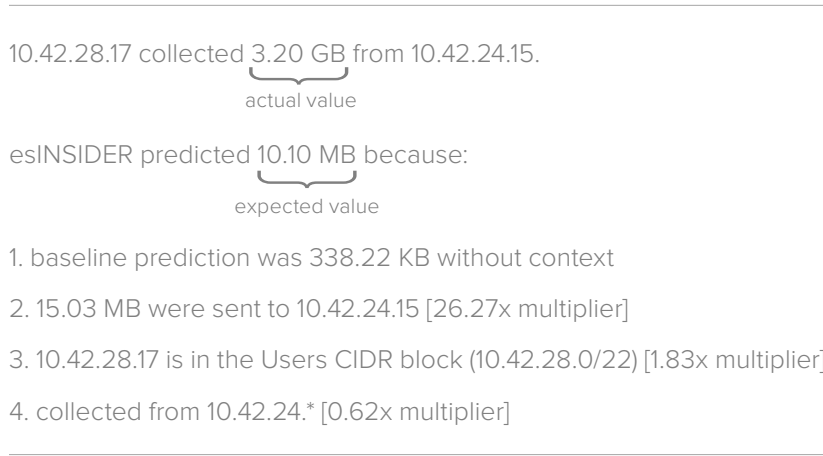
10.42.28.17 collected 3.20 GB from 10.42.24.15.

actual value

esINSIDER predicted 10.10 MB because:

expected value

1. baseline prediction was 338.22 KB without context

2. 15.03 MB were sent to 10.42.24.15 [26.27x multiplier]

3. 10.42.28.17 is in the Users CIDR block (10.42.28.0/22) [1.83x multiplier]

4. collected from 10.42.24.* [0.62x multiplier]